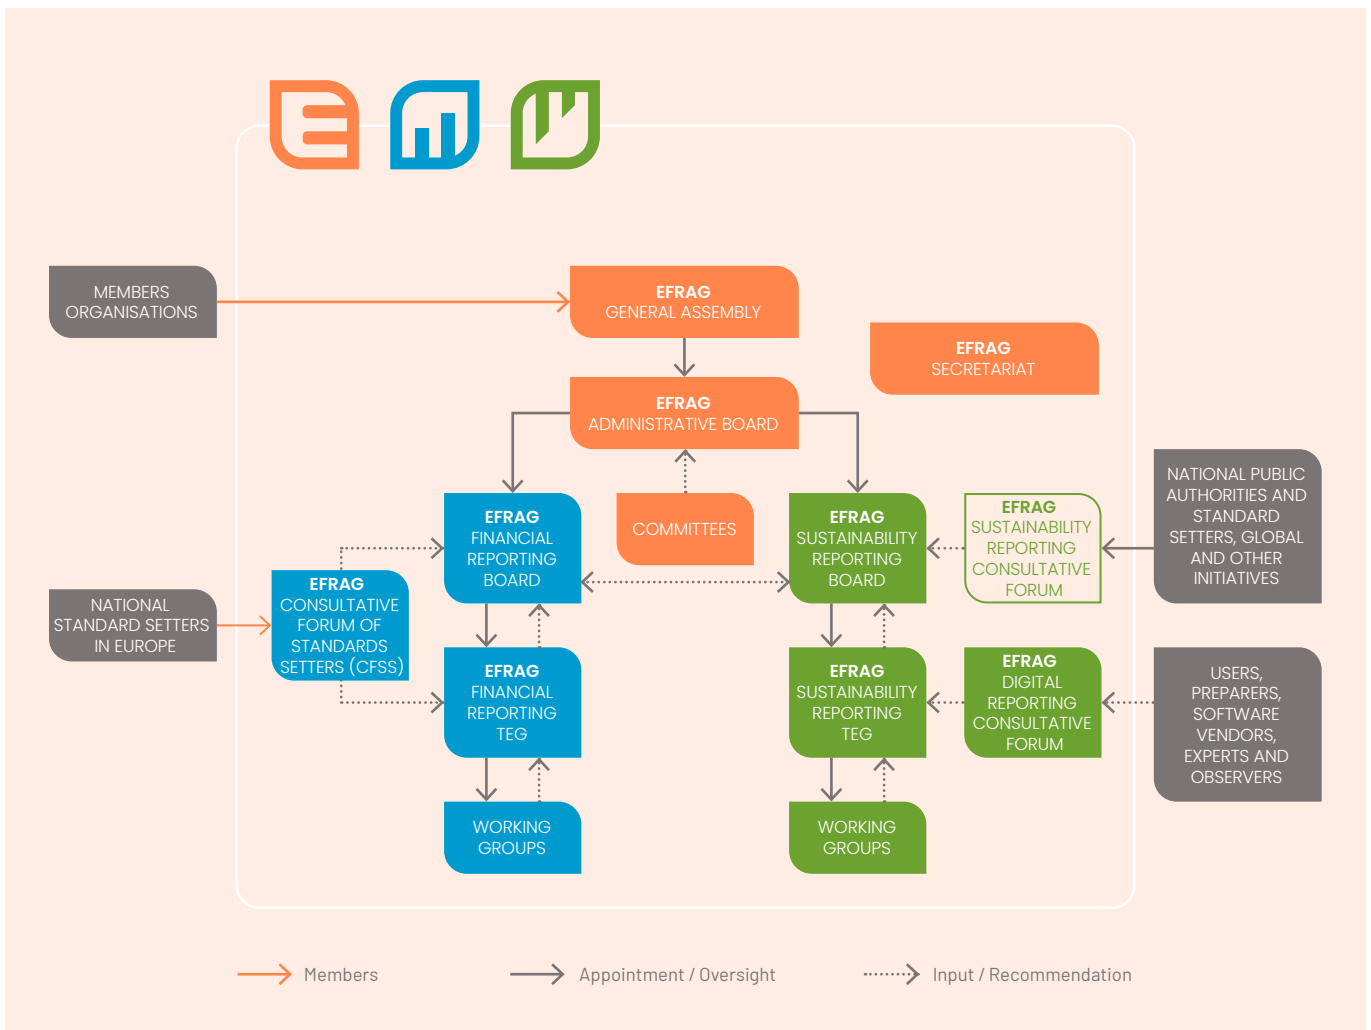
MEMBERS ORGANISATIONS

EFRAG
GENERAL ASSEMBLY

EFRAG
SECRETARIAT

EFRAG
ADMINISTRATIVE BOARD

NATIONAL PUBLIC AUTHORITIES AND STANDARD SETTERS, GLOBAL AND OTHER INITIATIVES

EFRAG
FINANCIAL REPORTING BOARD

COMMITTEES

EFRAG
SUSTAINABILITY REPORTING BOARD

EFRAG
SUSTAINABILITY REPORTING CONSULTATIVE FORUM

NATIONAL STANDARD SETTERS IN EUROPE

EFRAG
CONSULTATIVE FORUM OF STANDARDS SETTERS (CFSS)

EFRAG
FINANCIAL REPORTING TEG

EFRAG
SUSTAINABILITY REPORTING TEG

EFRAG
DIGITAL REPORTING CONSULTATIVE FORUM

USERS, PREPARERS, SOFTWARE VENDORS, EXPERTS AND OBSERVERS

WORKING GROUPS

WORKING GROUPS

Members
Appointment / Oversight
Input / Recommendation